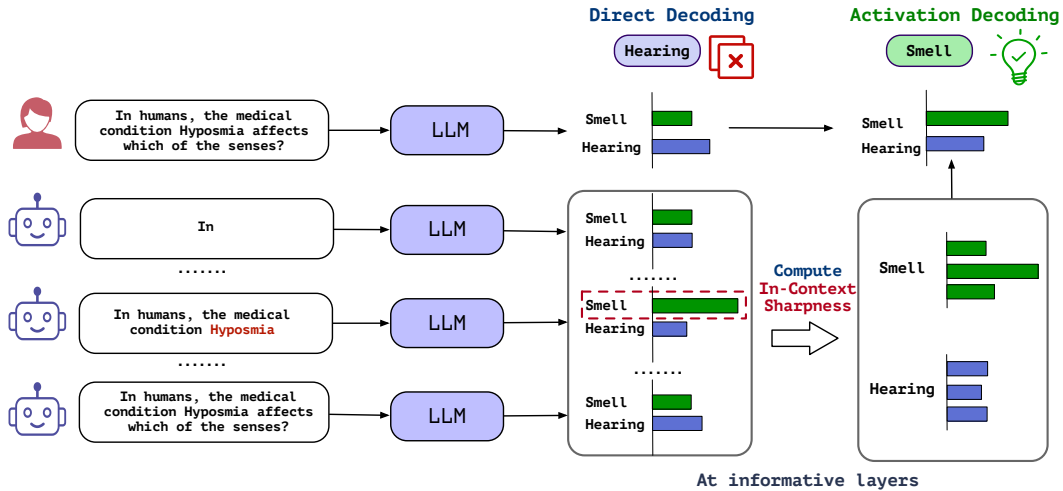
Direct Decoding

Hearing

Activation Decoding

Smell

In humans, the medical condition Hyposmia affects which of the senses?

LLM

Smell
Hearing

Smell
Hearing

In

LLM

Smell
Hearing

.......

.......

In humans, the medical condition Hyposmia

LLM

Smell
Hearing

Compute
In-Context
Sharpness

Smell

.......

.......

Hearing

In humans, the medical condition Hyposmia affects which of the senses?

LLM

Smell
Hearing

At informative layers